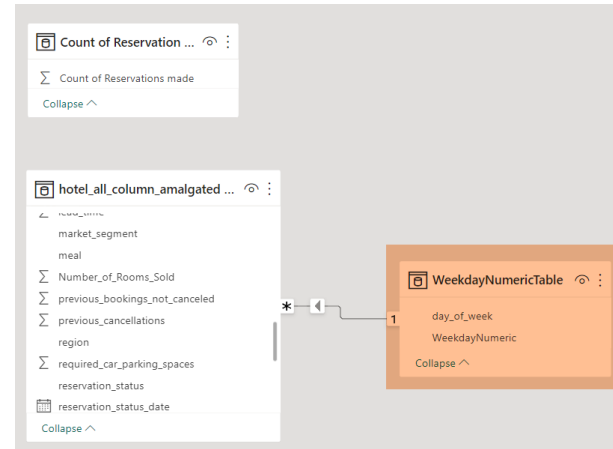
Count of Reservation ...

∑ Count of Reservations made

Collapse ^

hotel_all_column_amalgated ...

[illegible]

market_segment

meal

∑ Number_of_Rooms_Sold

∑ previous_bookings_not_canceled

∑ previous_cancellations

region

∑ required_car_parking_spaces

reservation_status

reservation_status_date

Collapse ^

*

1

WeekdayNumericTable

day_of_week

WeekdayNumeric

Collapse ^